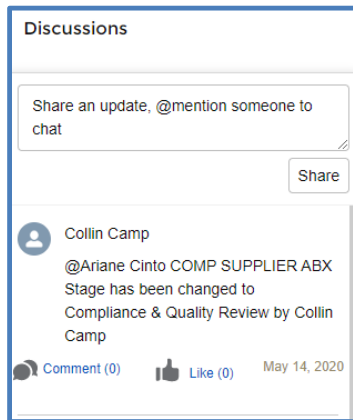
Discussions

Share an update, @mention someone to chat

Share

Collin Camp

@Ariane Cinto COMP SUPPLIER ABX Stage has been changed to Compliance & Quality Review by Collin Camp

Comment (0)

Like (0)

May 14, 2020